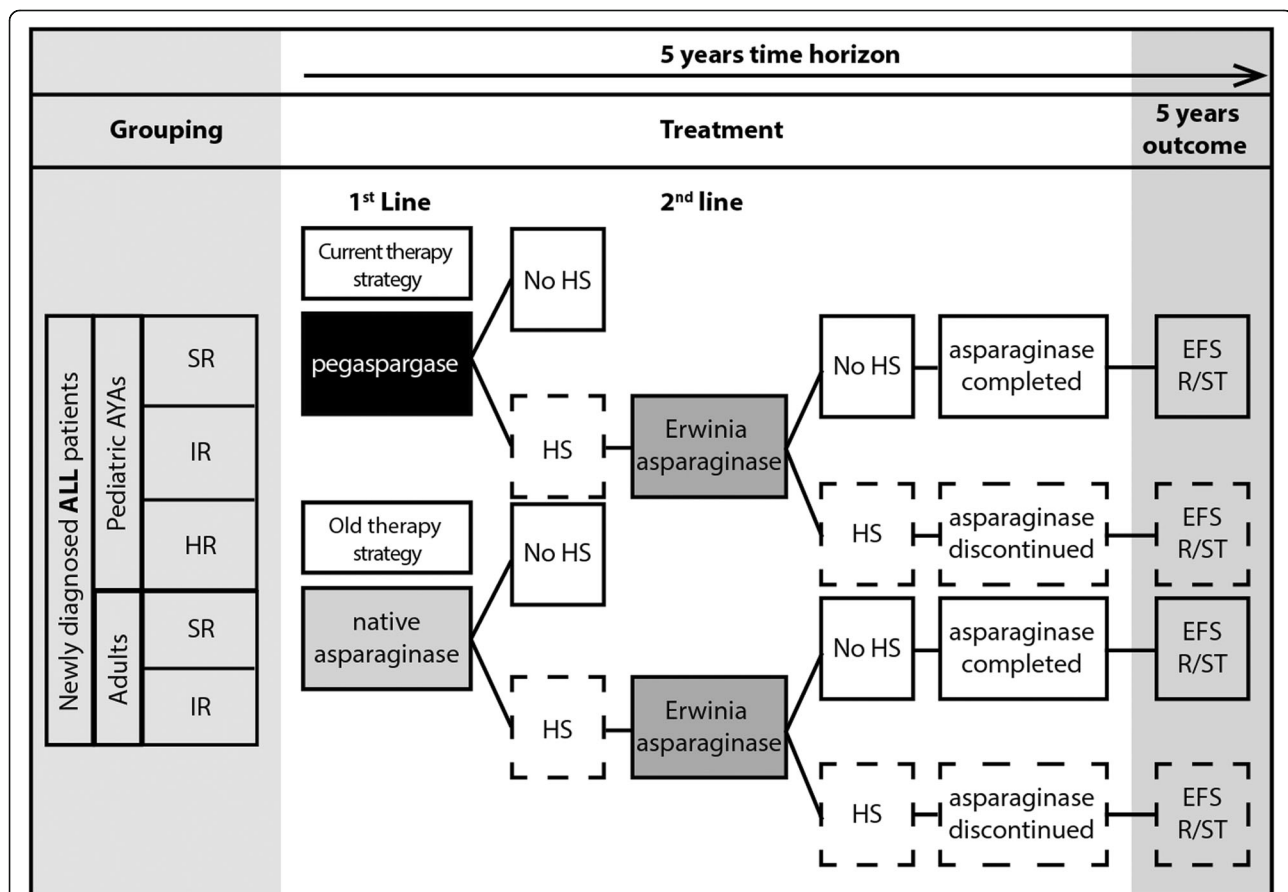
5 years time horizon

Grouping

Treatment

5 years outcome

1st Line

2nd line

Newly diagnosed ALL patients

Pediatric AYAs

SR

IR

HR

Adults

SR

IR

Current therapy strategy

pegaspargase

No HS

HS

Erwinia asparaginase

No HS

asparaginase completed

EFS R/ST

HS

asparaginase discontinued

EFS R/ST

Old therapy strategy

native asparaginase

No HS

HS

Erwinia asparaginase

No HS

asparaginase completed

EFS R/ST

HS

asparaginase discontinued

EFS R/ST